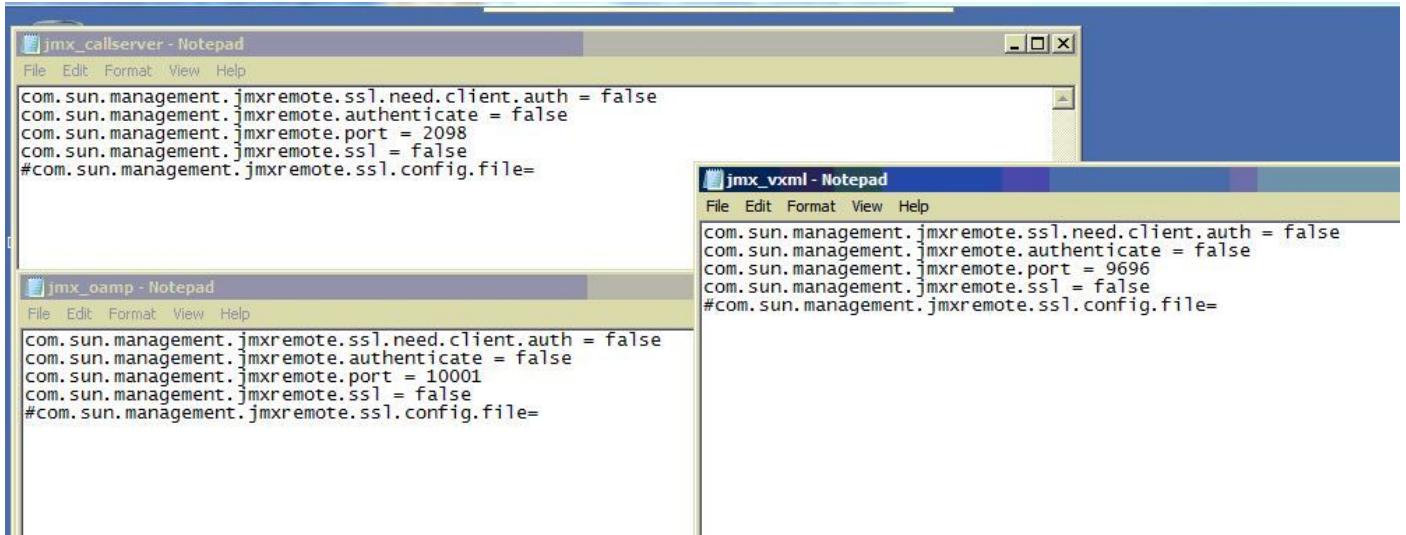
jmx_callserver - Notepad

File Edit Format View Help

com.sun.management.jmxremote.ssl.need.client.auth = false
com.sun.management.jmxremote.authenticate = false
com.sun.management.jmxremote.port = 2098
com.sun.management.jmxremote.ssl = false
#com.sun.management.jmxremote.ssl.config.file=

jmx_oamp - Notepad

File Edit Format View Help

com.sun.management.jmxremote.ssl.need.client.auth = false
com.sun.management.jmxremote.authenticate = false
com.sun.management.jmxremote.port = 10001
com.sun.management.jmxremote.ssl = false
#com.sun.management.jmxremote.ssl.config.file=

jmx_vxml - Notepad

File Edit Format View Help

com.sun.management.jmxremote.ssl.need.client.auth = false
com.sun.management.jmxremote.authenticate = false
com.sun.management.jmxremote.port = 9696
com.sun.management.jmxremote.ssl = false
#com.sun.management.jmxremote.ssl.config.file=